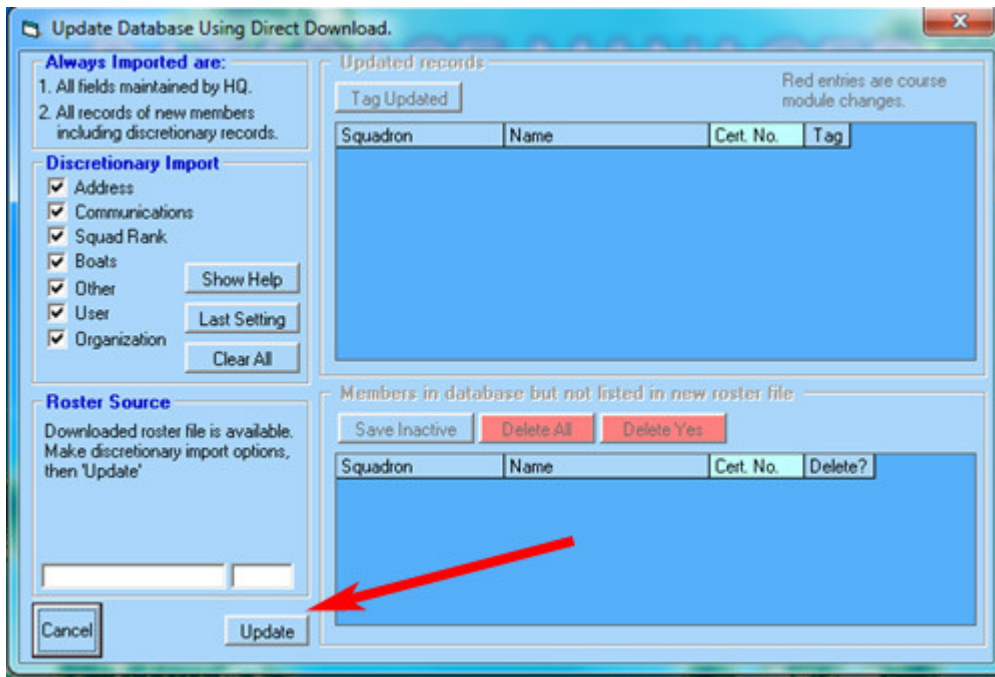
Update Database Using Direct Download.

Always Imported are:
1. All fields maintained by HQ.
2. All records of new members including discretionary records.

Discretionary Import
Address
Communications
Squad Rank
Boats
Other
User
Organization

Show Help
Last Setting
Clear All

Roster Source
Downloaded roster file is available. Make discretionary import options, then 'Update'

Cancel
Update

Updated records
Tag Updated
Red entries are course module changes.

| Squadron | Name | Cert. No. | Tag |
|---|---|---|---|

Members in database but not listed in new roster file
Save Inactive
Delete All
Delete Yes

| Squadron | Name | Cert. No. | Delete? |
|---|---|---|---|